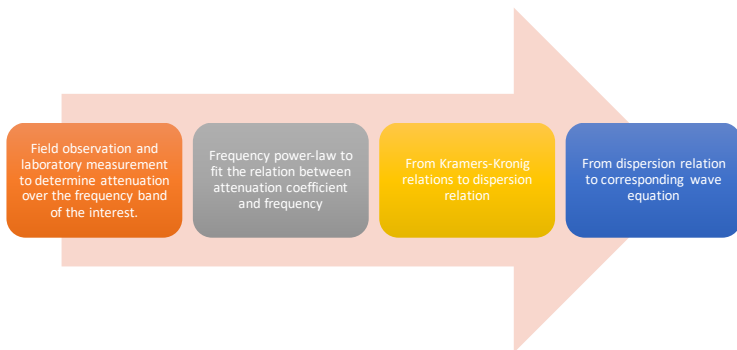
Field observation and laboratory measurement to determine attenuation over the frequency band of the interest.

Frequency power-law to fit the relation between attenuation coefficient and frequency

From Kramers-Kronig relations to dispersion relation

From dispersion relation to corresponding wave equation